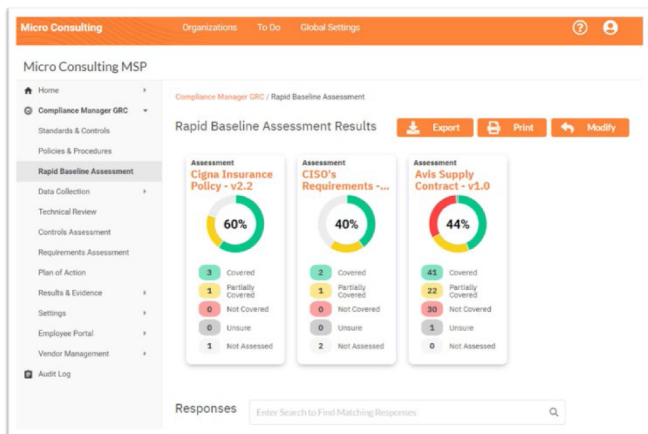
Micro Consulting Organizations To Do Global Settings

Micro Consulting MSP

Home
Compliance Manager GRC
Standards & Controls
Policies & Procedures
Rapid Baseline Assessment
Data Collection
Technical Review
Controls Assessment
Requirements Assessment
Plan of Action
Results & Evidence
Settings
Employee Portal
Vendor Management
Audit Log

Compliance Manager GRC / Rapid Baseline Assessment

Rapid Baseline Assessment Results

Export Print Modify

Assessment
Cigna Insurance Policy - v2.2
60%
3 Covered
1 Partially Covered
0 Not Covered
0 Unsure
1 Not Assessed

Assessment
CISO's Requirements -...
40%
2 Covered
1 Partially Covered
0 Not Covered
0 Unsure
2 Not Assessed

Assessment
Avis Supply Contract - v1.0
44%
41 Covered
22 Partially Covered
30 Not Covered
1 Unsure
0 Not Assessed

Responses Enter Search to Find Matching Responses